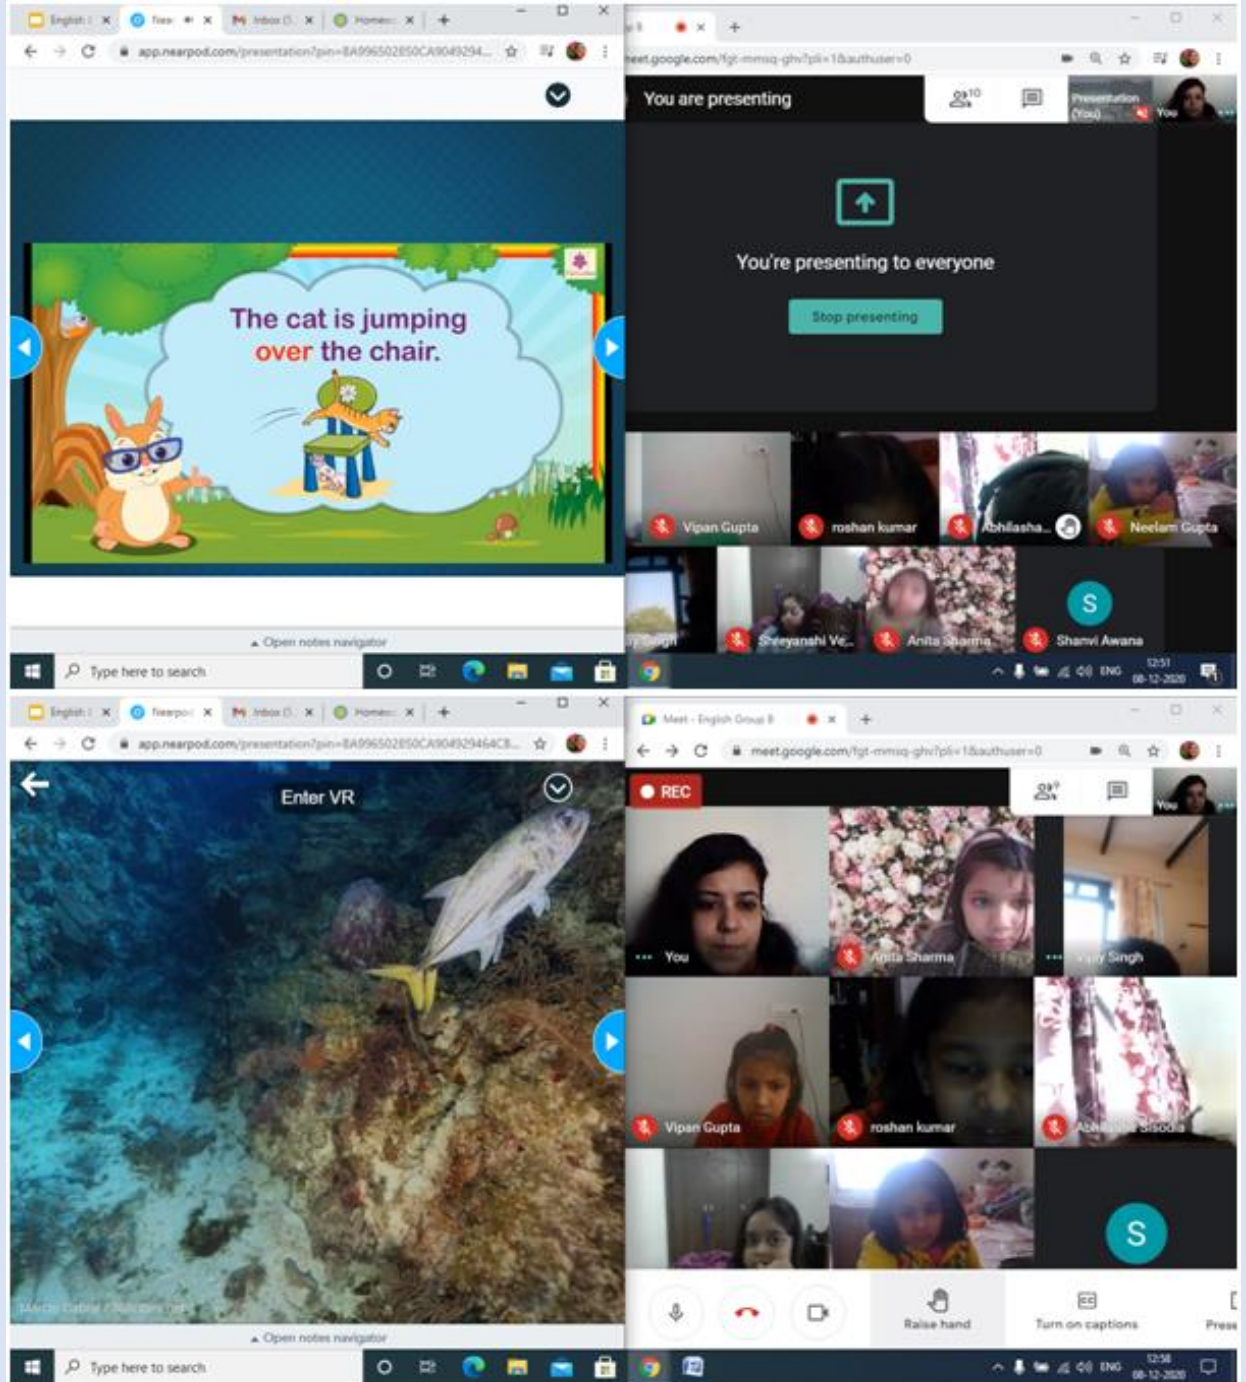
English | Near | Inbox | Homew

app.nearpod.com/presentation?pin=8A996502850CA9049294...

The cat is jumping over the chair.

Open notes navigator

Type here to search

meet.google.com/fgt-mmsq-ghv?pli=1&authuser=0

You are presenting

10

Presentation (You)

You

You're presenting to everyone

Stop presenting

Vipan Gupta

roshan kumar

Abhilasha...

Neelam Gupta

Shreyanshi Ve...

Anita Sharma

S

Shanvi Awana

ENG 12:51 08-12-2020

English | Nearpod | Inbox | Homew

app.nearpod.com/presentation?pin=8A996502850CA9049294464C8...

Enter VR

Open notes navigator

Type here to search

Meet - English Group B

meet.google.com/fgt-mmsq-ghv?pli=1&authuser=0

REC

You

You

Anita Sharma

Vijay Singh

Vipan Gupta

roshan kumar

Abhilasha Sisodia

S

Raise hand

Turn on captions

Prese

ENG 12:58 08-12-2020